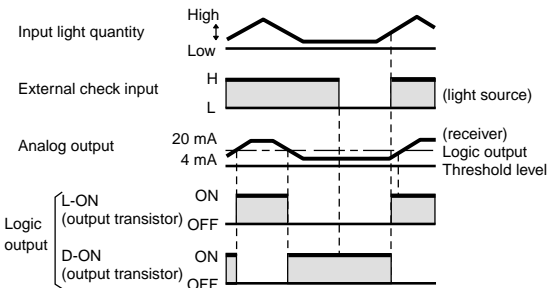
Input light quantity
High
Low

External check input
H
L
(light source)

Analog output
20 mA
4 mA
(receiver)
Logic output
Threshold level

Logic output
L-ON
(output transistor)
ON
OFF

D-ON
(output transistor)
ON
OFF